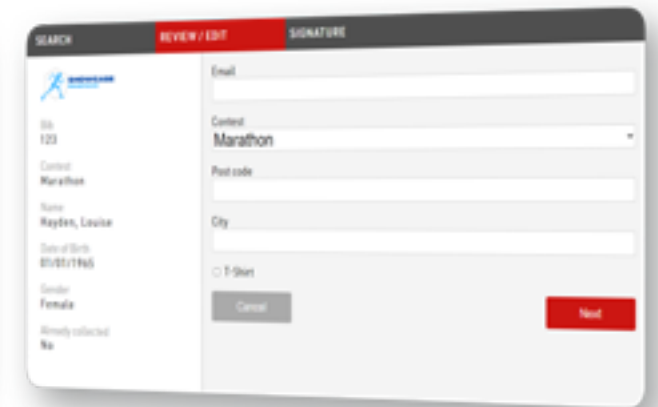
SEARCH
REVIEW / EDIT
SIGNATURE

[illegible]

Bib
123

Contest
Marathon

Name
Hayden, Louise

Date of Birth
01/01/1965

Gender
Female

Already collected
No

Email

Contest
Marathon

Post code

City

T-Shirt

Cancel

Next